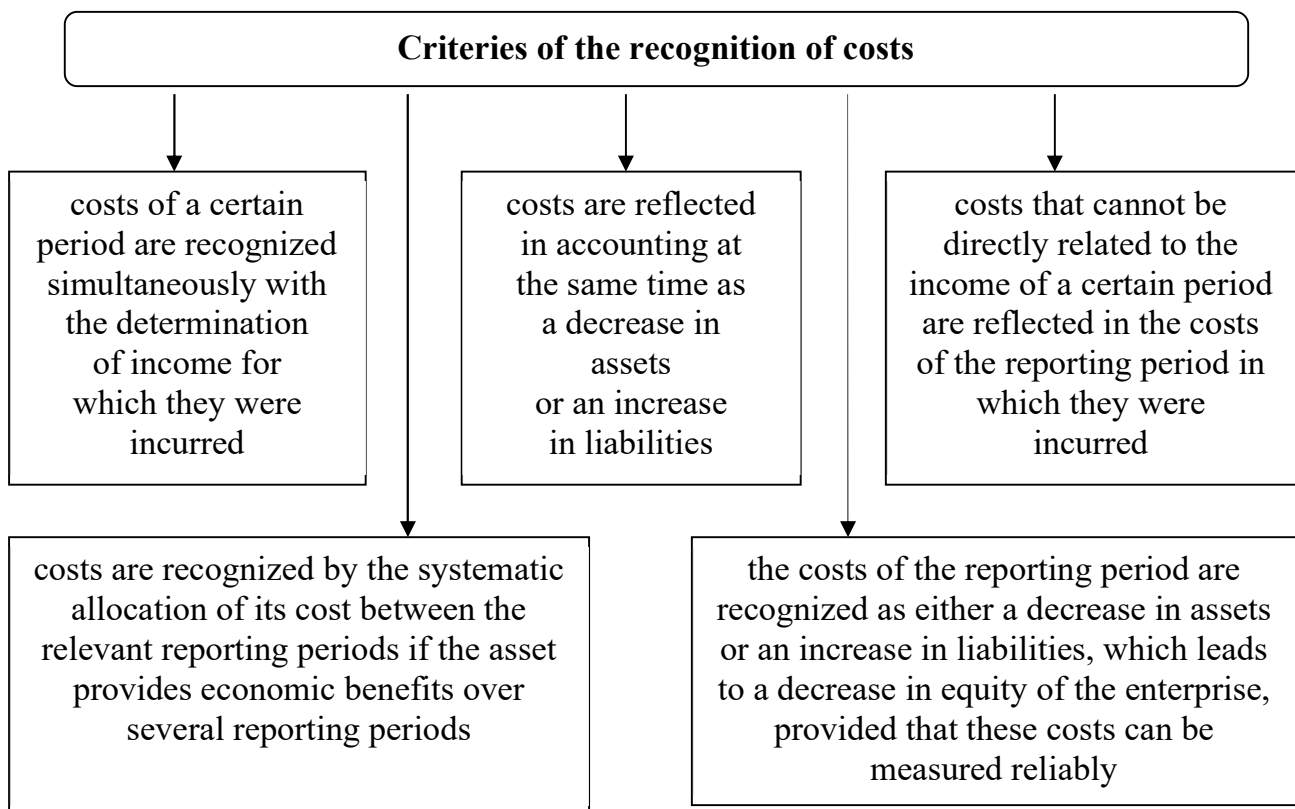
Criteries of the recognition of costs

costs of a certain period are recognized simultaneously with the determination of income for which they were incurred

costs are reflected in accounting at the same time as a decrease in assets or an increase in liabilities

costs that cannot be directly related to the income of a certain period are reflected in the costs of the reporting period in which they were incurred

costs are recognized by the systematic allocation of its cost between the relevant reporting periods if the asset provides economic benefits over several reporting periods

the costs of the reporting period are recognized as either a decrease in assets or an increase in liabilities, which leads to a decrease in equity of the enterprise, provided that these costs can be measured reliably